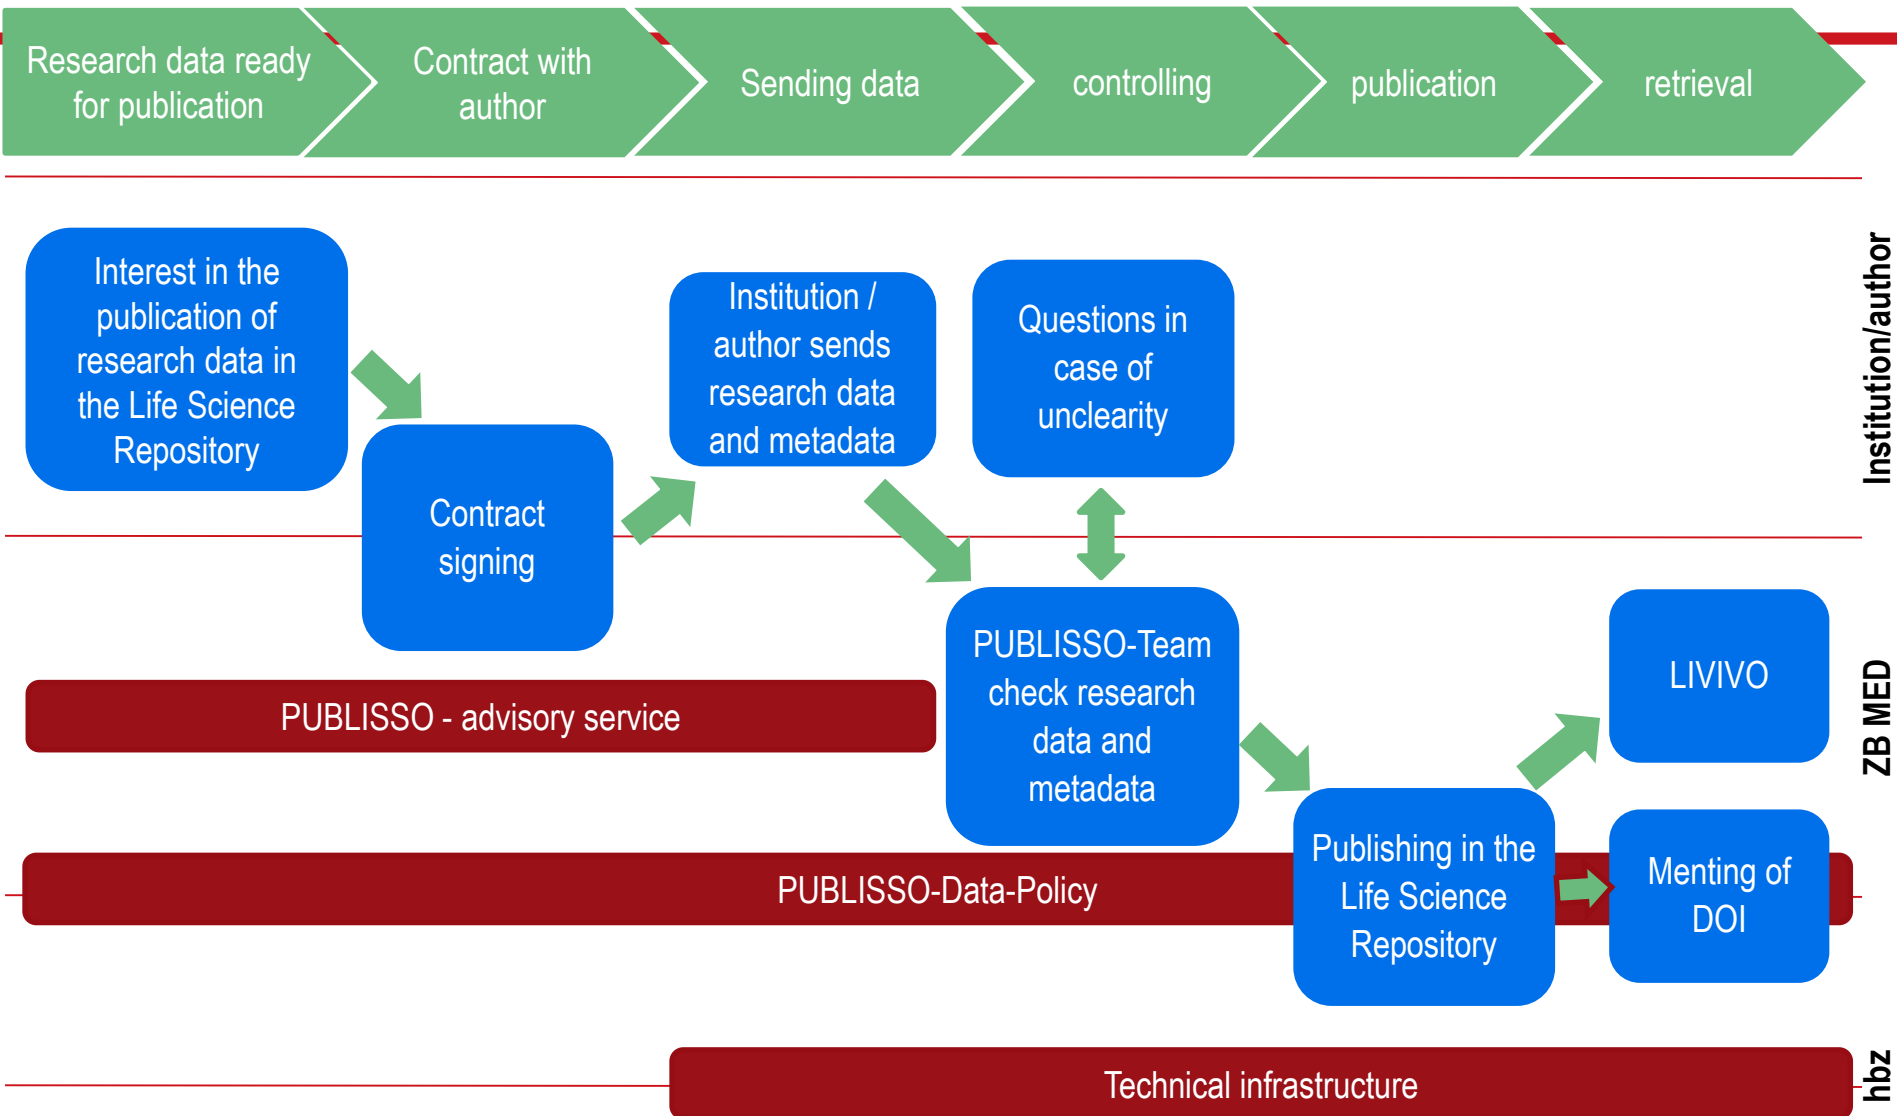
Research data ready for publication

Contract with author

Sending data

controlling

publication

retrieval

Institution/author

Interest in the publication of research data in the Life Science Repository

Contract signing

Institution / author sends research data and metadata

Questions in case of unclearity

ZB MED

PUBLISSO - advisory service

PUBLISSO-Team check research data and metadata

LIVIVO

PUBLISSO-Data-Policy

Publishing in the Life Science Repository

Menting of DOI

hbz

Technical infrastructure